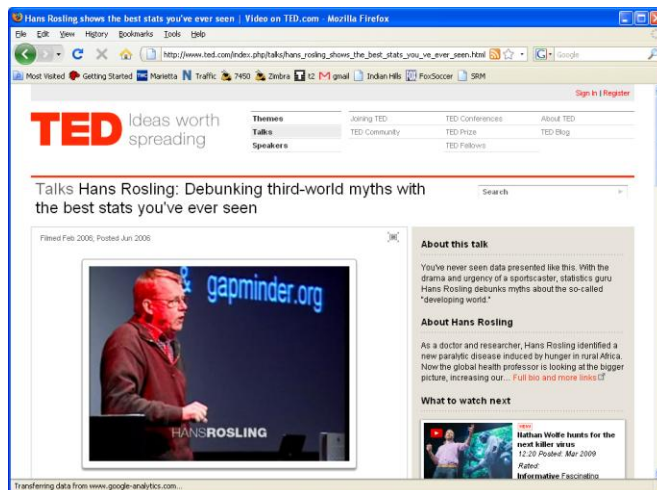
Hans Rosling shows the best stats you've ever seen | Video on TED.com - Mozilla Firefox

File Edit View History Bookmarks Tools Help

http://www.ted.com/index.php/talks/hans_rosling_shows_the_best_stats_you_ve_ever_seen.html

Google

Most Visited Getting Started Marietta Traffic 7450 Zimbra t2 gmail Indian Hills FoxSoccer SRM

Sign In | Register

TED Ideas worth spreading

| Themes | Joining TED | TED Conferences | About TED |
|---|---|---|---|
| Talks | TED Community | TED Prize | TED Blog |
| Speakers | | TED Fellows | |

Talks Hans Rosling: Debunking third-world myths with the best stats you've ever seen

Search

Filmed Feb 2006; Posted Jun 2006

gapminder.org

HANSROSLING

About this talk

You've never seen data presented like this. With the drama and urgency of a sportscaster, statistics guru Hans Rosling debunks myths about the so-called "developing world."

About Hans Rosling

As a doctor and researcher, Hans Rosling identified a new paralytic disease induced by hunger in rural Africa. Now the global health professor is looking at the bigger picture, increasing our... Full bio and more links

What to watch next

NEW

Nathan Wolfe hunts for the next killer virus

12:20 Posted: Mar 2009

Rated:

Informative Fascinating

Transferring data from www.google-analytics.com...